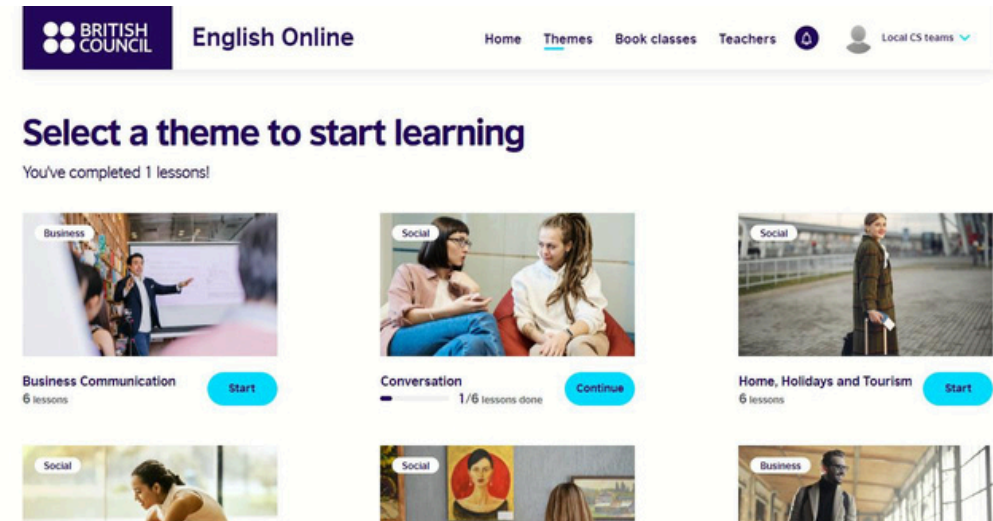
BRITISH COUNCIL

English Online

Home Themes Book classes Teachers

Local CS teams

Select a theme to start learning

You've completed 1 lessons!

Business

Business Communication
6 lessons

Start

Social

Conversation
1/6 lessons done

Continue

Social

Home, Holidays and Tourism
6 lessons

Start

Social

Social

Business